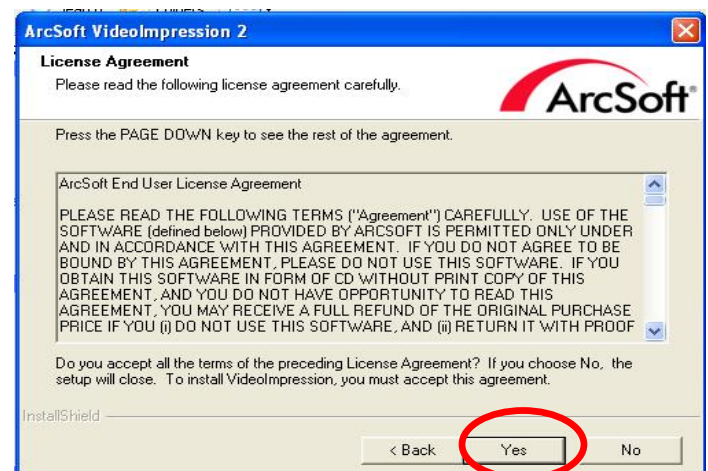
ArcSoft VideoImpression 2

License Agreement

Please read the following license agreement carefully.

ArcSoft

Press the PAGE DOWN key to see the rest of the agreement.

ArcSoft End User License Agreement

PLEASE READ THE FOLLOWING TERMS ("Agreement") CAREFULLY. USE OF THE SOFTWARE (defined below) PROVIDED BY ARCSOFT IS PERMITTED ONLY UNDER AND IN ACCORDANCE WITH THIS AGREEMENT. IF YOU DO NOT AGREE TO BE BOUND BY THIS AGREEMENT, PLEASE DO NOT USE THIS SOFTWARE. IF YOU OBTAIN THIS SOFTWARE IN FORM OF CD WITHOUT PRINT COPY OF THIS AGREEMENT, AND YOU DO NOT HAVE OPPORTUNITY TO READ THIS AGREEMENT, YOU MAY RECEIVE A FULL REFUND OF THE ORIGINAL PURCHASE PRICE IF YOU (i) DO NOT USE THIS SOFTWARE, AND (ii) RETURN IT WITH PROOF

Do you accept all the terms of the preceding License Agreement? If you choose No, the setup will close. To install VideoImpression, you must accept this agreement.

InstallShield

< Back Yes No